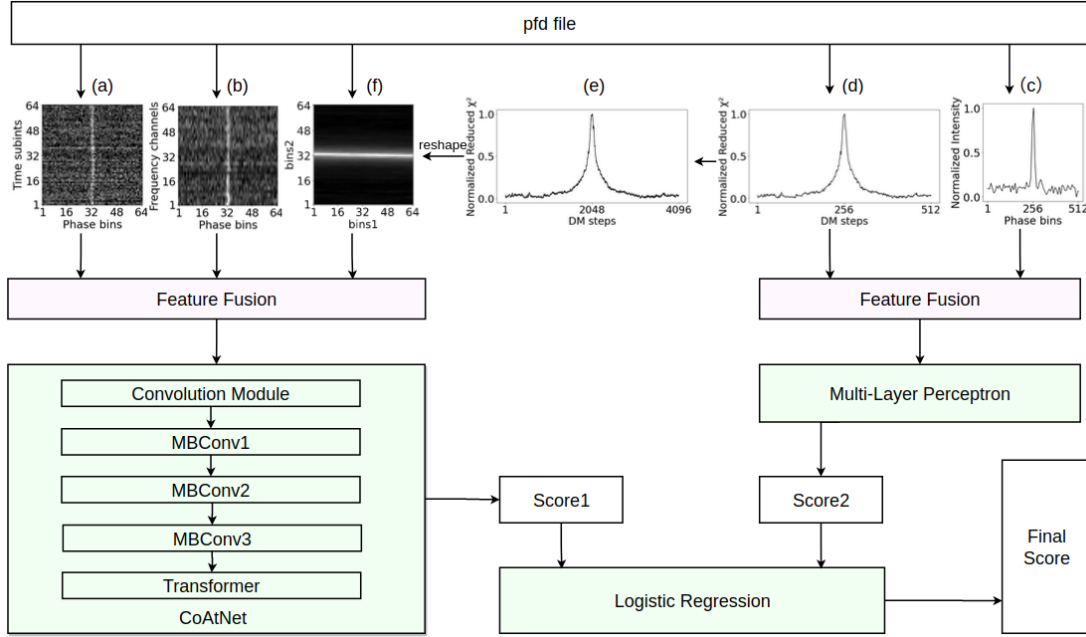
pfd file

(a)
Time subints
64
48
32
16
1
1 16 32 48 64
Phase bins

(b)
Frequency channels
64
48
32
16
1
1 16 32 48 64
Phase bins

(f)
bins2
64
48
32
16
1
1 16 32 48 64
bins1

reshape

(e)
Normalized Reduced $\chi^2$
1.0
0.5
0.0
1 2048 4096
DM steps

(d)
Normalized Reduced $\chi^2$
1.0
0.5
0.0
1 256 512
DM steps

(c)
Normalized Intensity
1.0
0.5
0.0
1 256 512
Phase bins

Feature Fusion

Feature Fusion

Convolution Module
MBConv1
MBConv2
MBConv3
Transformer
CoAtNet

Multi-Layer Perceptron

Score1

Score2

Logistic Regression

Final Score